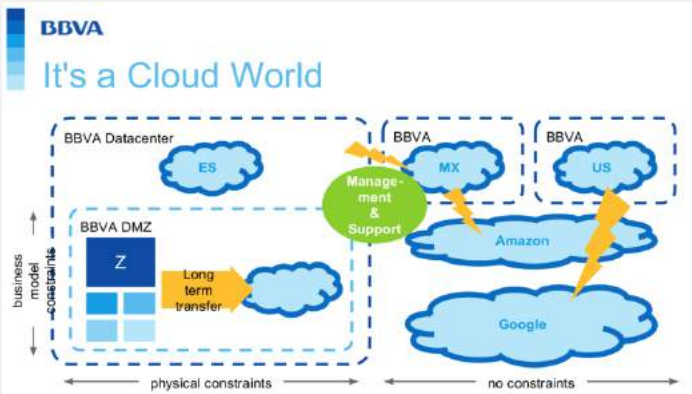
BBVA

It's a Cloud World

BBVA Datacenter

ES

BBVA

MX

BBVA

US

Management & Support

Amazon

BBVA DMZ

Z

Long term transfer

Google

business model constraints

physical constraints

no constraints